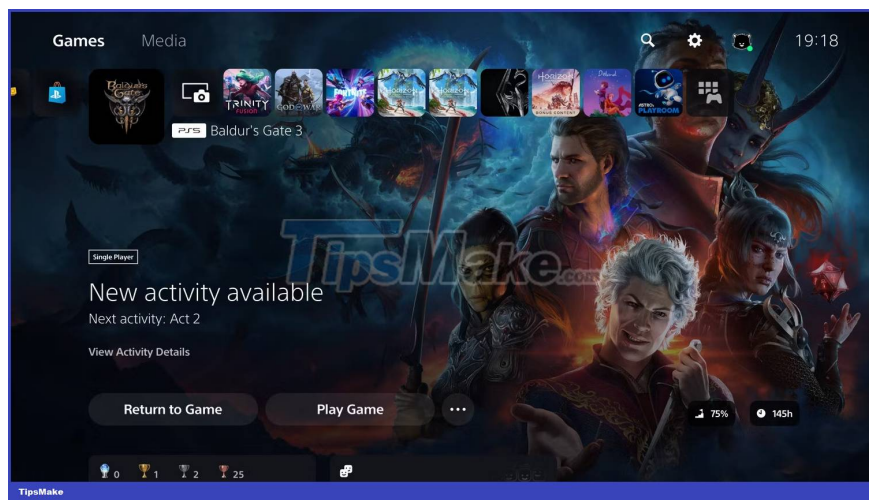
Games Media

19:18

Baldur's Gate

PS5 Baldur's Gate 3

TRINITY FUSION

GOD OF WAR

FORTNITE

HORIZON

HORIZON

HORIZON BONUS CONTENT

ASTRO's PLAYROOM

TipsMake.com

Single Player

New activity available

Next activity: Act 2

View Activity Details

Return to Game

Play Game

75%

145h

0 1 2 25

TipsMake